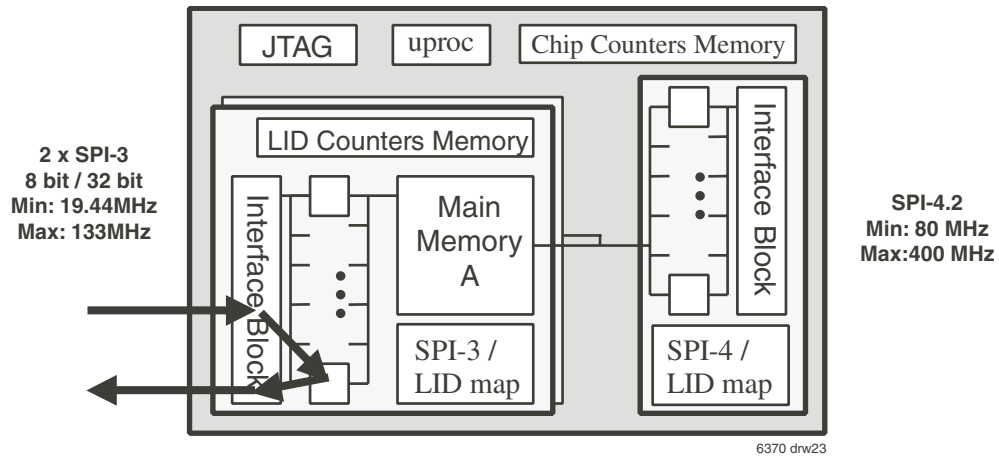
JTAG

uproc

Chip Counters Memory

LID Counters Memory

2 x SPI-3
8 bit / 32 bit
Min: 19.44MHz
Max: 133MHz

Interface Block

Main Memory A

SPI-3 / LID map

Interface Block

SPI-4 / LID map

SPI-4.2
Min: 80 MHz
Max:400 MHz

6370 drw23